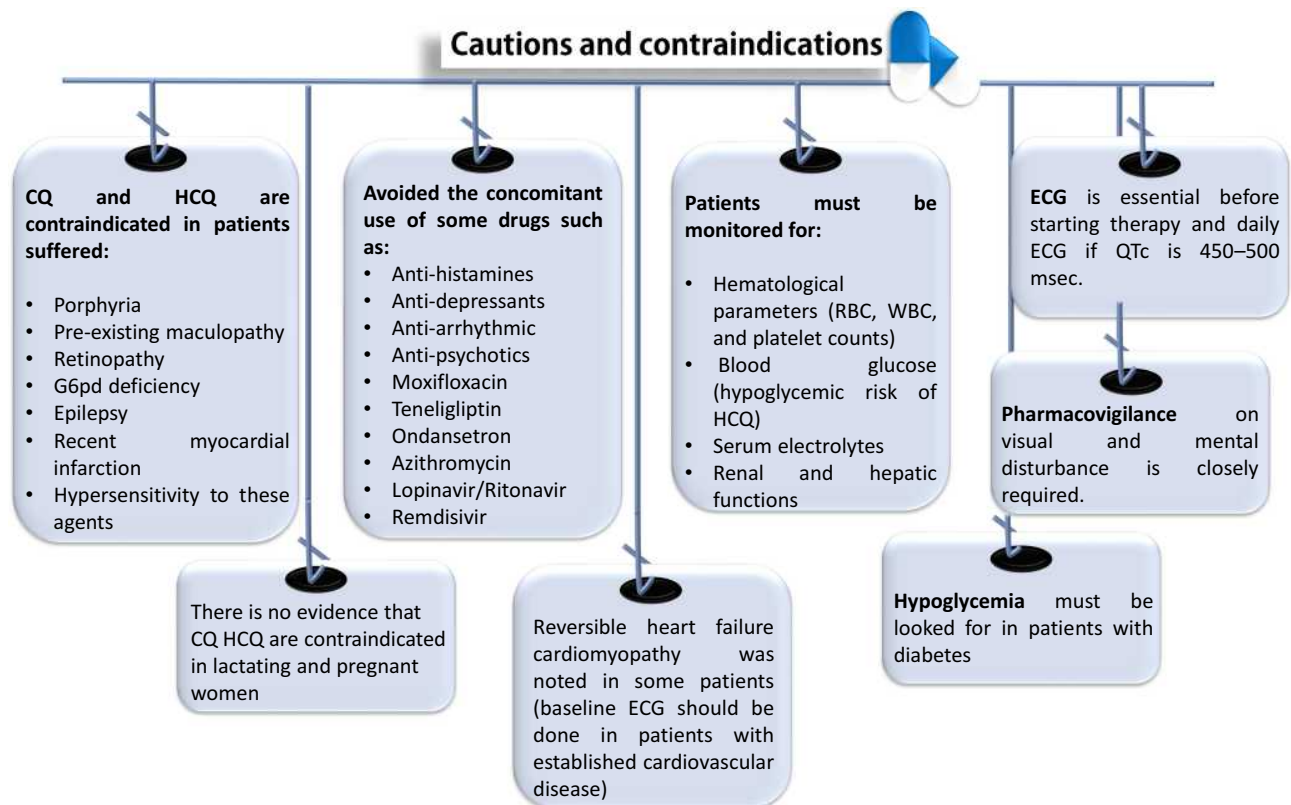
Cautions and contraindications

CQ and HCQ are contraindicated in patients suffered:

- Porphyria
- Pre-existing maculopathy
- Retinopathy
- G6pd deficiency
- Epilepsy
- Recent myocardial infarction
- Hypersensitivity to these agents

There is no evidence that CQ HCQ are contraindicated in lactating and pregnant women

Avoided the concomitant use of some drugs such as:

- Anti-histamines
- Anti-depressants
- Anti-arrhythmic
- Anti-psychotics
- Moxifloxacin
- Teneligliptin
- Ondansetron
- Azithromycin
- Lopinavir/Ritonavir
- Remdisivir

Reversible heart failure cardiomyopathy was noted in some patients (baseline ECG should be done in patients with established cardiovascular disease)

Patients must be monitored for:

- Hematological parameters (RBC, WBC, and platelet counts)
- Blood glucose (hypoglycemic risk of HCQ)
- Serum electrolytes
- Renal and hepatic functions

ECG is essential before starting therapy and daily ECG if QTc is 450–500 msec.

Pharmacovigilance on visual and mental disturbance is closely required.

Hypoglycemia must be looked for in patients with diabetes